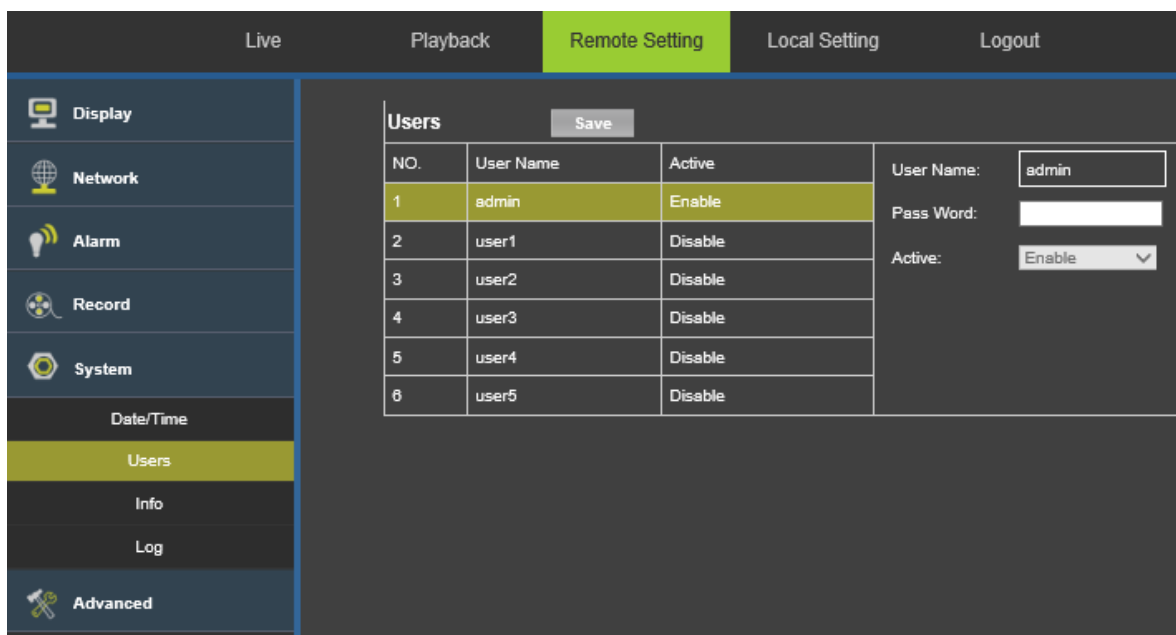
Live Playback Remote Setting Local Setting Logout

Display
Network
Alarm
Record
System
Date/Time
Users
Info
Log
Advanced

Users Save

| NO. | User Name | Active |
|---|---|---|
| 1 | admin | Enable |
| 2 | user1 | Disable |
| 3 | user2 | Disable |
| 4 | user3 | Disable |
| 5 | user4 | Disable |
| 6 | user5 | Disable |

User Name: admin
Pass Word:
Active: Enable